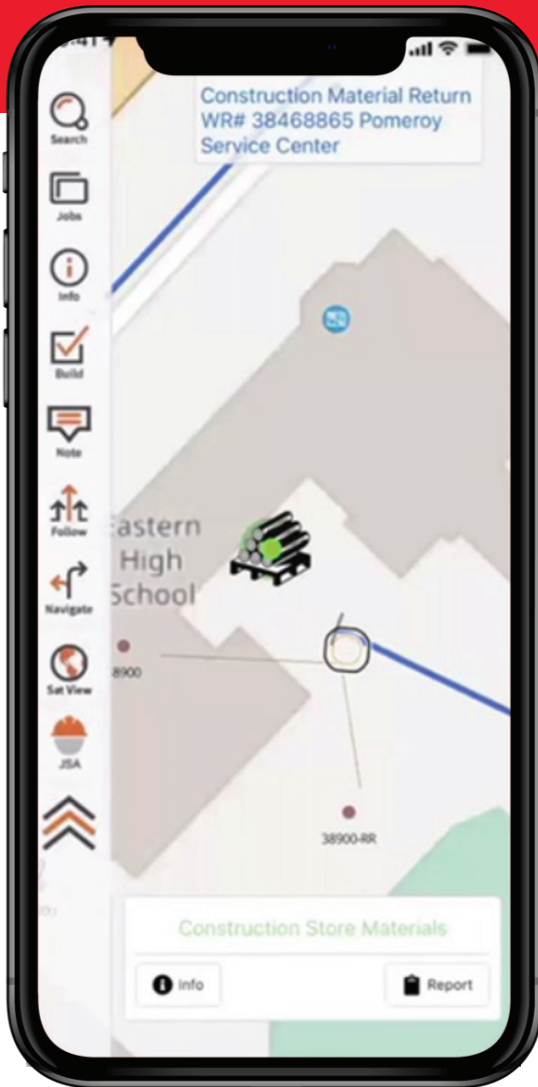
Construction Material Return WR# 38468865 Pomeroy Service Center

Search
Jobs
Info
Build
Note
Follow
Navigate
Sat View
JSA

Eastern High School

38900
38900-RR

Construction Store Materials

Info
Report